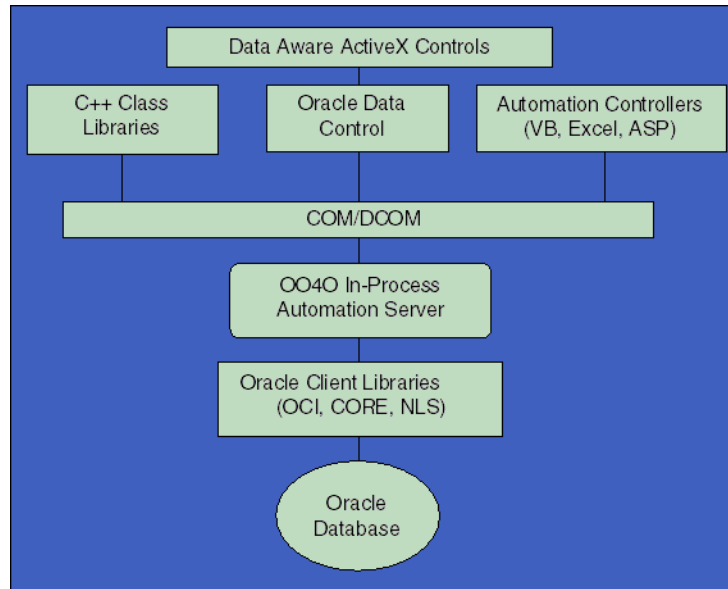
Data Aware ActiveX Controls

C++ Class Libraries

Oracle Data Control

Automation Controllers (VB, Excel, ASP)

COM/DCOM

OO4O In-Process Automation Server

Oracle Client Libraries (OCI, CORE, NLS)

Oracle Database